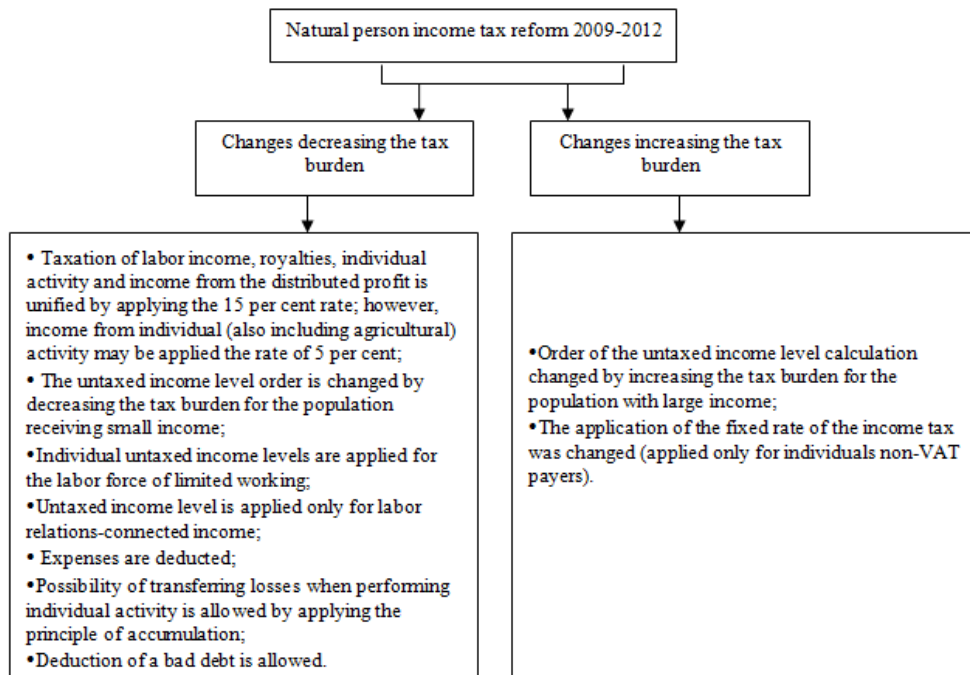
Natural person income tax reform 2009-2012

Changes decreasing the tax burden

Changes increasing the tax burden

• Taxation of labor income, royalties, individual activity and income from the distributed profit is unified by applying the 15 per cent rate; however, income from individual (also including agricultural) activity may be applied the rate of 5 per cent;
• The untaxed income level order is changed by decreasing the tax burden for the population receiving small income;
•Individual untaxed income levels are applied for the labor force of limited working;
•Untaxed income level is applied only for labor relations-connected income;
• Expenses are deducted;
•Possibility of transferring losses when performing individual activity is allowed by applying the principle of accumulation;
•Deduction of a bad debt is allowed.

•Order of the untaxed income level calculation changed by increasing the tax burden for the population with large income;
•The application of the fixed rate of the income tax was changed (applied only for individuals non-VAT payers).